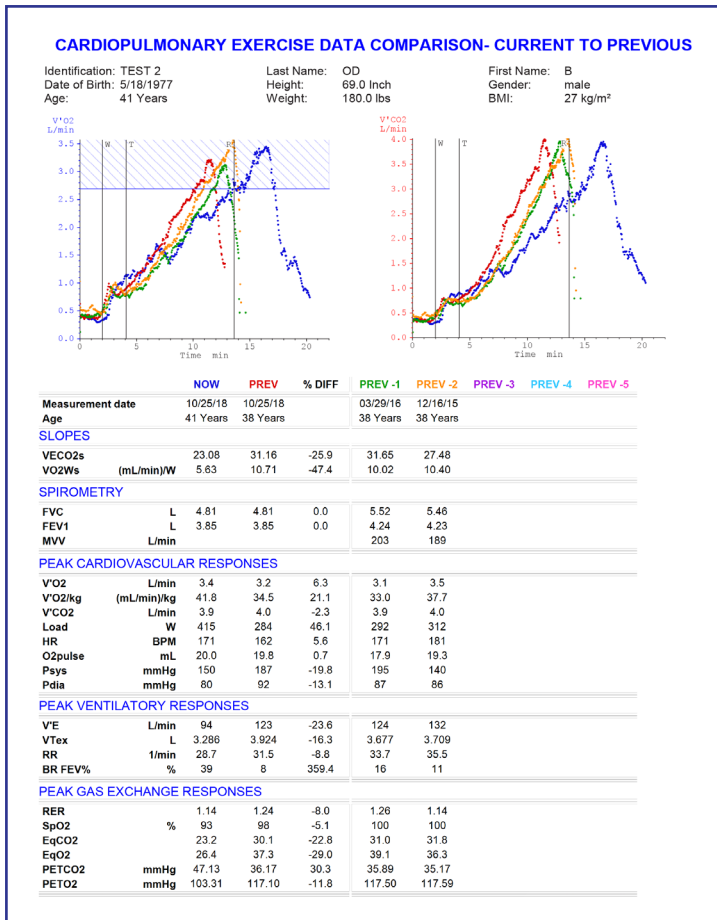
CARDIOPULMONARY EXERCISE DATA COMPARISON- CURRENT TO PREVIOUS

Identification: TEST 2
Date of Birth: 5/18/1977
Age: 41 Years

Last Name: OD
Height: 69.0 Inch
Weight: 180.0 lbs

First Name: B
Gender: male
BMI: 27 kg/m²

V'O2
L/min
3.5
3.0
2.5
2.0
1.5
1.0
0.5
0.0
W
T
R
0
5
10
15
20
Time min

V'CO2
L/min
4.0
3.5
3.0
2.5
2.0
1.5
1.0
0.5
0.0
W
T
R
0
5
10
15
20
Time min

| | | NOW | PREV | % DIFF | PREV -1 | PREV -2 | PREV -3 | PREV -4 | PREV -5 |
|---|---|---|---|---|---|---|---|---|---|
| Measurement date | | 10/25/18 | 10/25/18 | | 03/29/16 | 12/16/15 | | | |
| Age | | 41 Years | 38 Years | | 38 Years | 38 Years | | | |
| SLOPES | | | | | | | | | |
| VECO2s | | 23.08 | 31.16 | -25.9 | 31.65 | 27.48 | | | |
| VO2Ws | (mL/min)/W | 5.63 | 10.71 | -47.4 | 10.02 | 10.40 | | | |
| SPIROMETRY | | | | | | | | | |
| FVC | L | 4.81 | 4.81 | 0.0 | 5.52 | 5.46 | | | |
| FEV1 | L | 3.85 | 3.85 | 0.0 | 4.24 | 4.23 | | | |
| MVV | L/min | | | | 203 | 189 | | | |
| PEAK CARDIOVASCULAR RESPONSES | | | | | | | | | |
| V'O2 | L/min | 3.4 | 3.2 | 6.3 | 3.1 | 3.5 | | | |
| V'O2/kg | (mL/min)/kg | 41.8 | 34.5 | 21.1 | 33.0 | 37.7 | | | |
| V'CO2 | L/min | 3.9 | 4.0 | -2.3 | 3.9 | 4.0 | | | |
| Load | W | 415 | 284 | 46.1 | 292 | 312 | | | |
| HR | BPM | 171 | 162 | 5.6 | 171 | 181 | | | |
| O2pulse | mL | 20.0 | 19.8 | 0.7 | 17.9 | 19.3 | | | |
| Psys | mmHg | 150 | 187 | -19.8 | 195 | 140 | | | |
| Pdia | mmHg | 80 | 92 | -13.1 | 87 | 86 | | | |
| PEAK VENTILATORY RESPONSES | | | | | | | | | |
| V'E | L/min | 94 | 123 | -23.6 | 124 | 132 | | | |
| VTex | L | 3.286 | 3.924 | -16.3 | 3.677 | 3.709 | | | |
| RR | 1/min | 28.7 | 31.5 | -8.8 | 33.7 | 35.5 | | | |
| BR FEV% | % | 39 | 8 | 359.4 | 16 | 11 | | | |
| PEAK GAS EXCHANGE RESPONSES | | | | | | | | | |
| RER | | 1.14 | 1.24 | -8.0 | 1.26 | 1.14 | | | |
| SpO2 | % | 93 | 98 | -5.1 | 100 | 100 | | | |
| EqCO2 | | 23.2 | 30.1 | -22.8 | 31.0 | 31.8 | | | |
| EqO2 | | 26.4 | 37.3 | -29.0 | 39.1 | 36.3 | | | |
| PETCO2 | mmHg | 47.13 | 36.17 | 30.3 | 35.89 | 35.17 | | | |
| PETO2 | mmHg | 103.31 | 117.10 | -11.8 | 117.50 | 117.59 | | | |